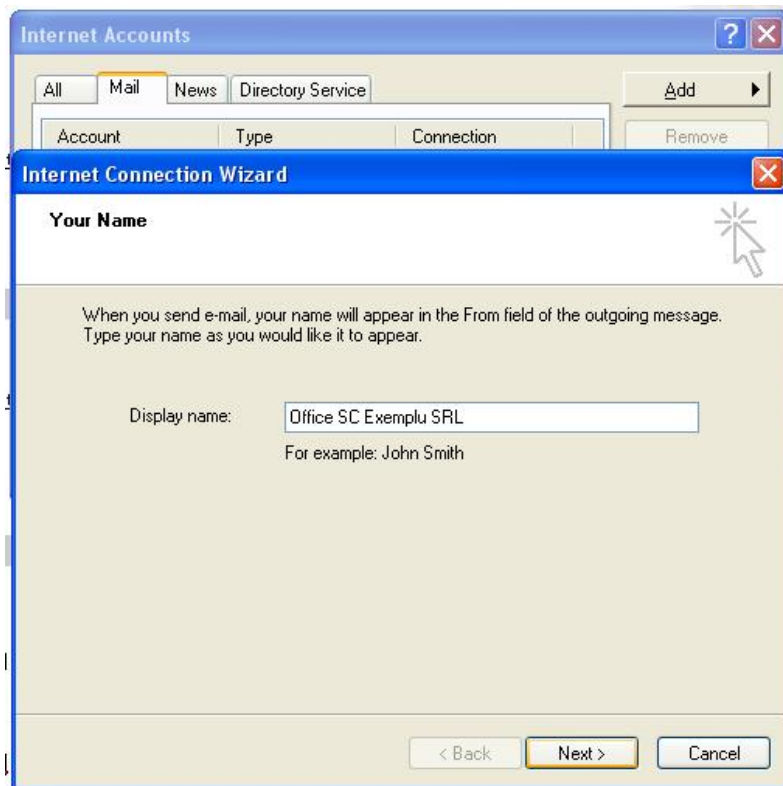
Internet Accounts

All | Mail | News | Directory Service

Add

Account | Type | Connection

Remove

Internet Connection Wizard

Your Name

When you send e-mail, your name will appear in the From field of the outgoing message. Type your name as you would like it to appear.

Display name: Office SC Exemplu SRL

For example: John Smith

< Back | Next > | Cancel